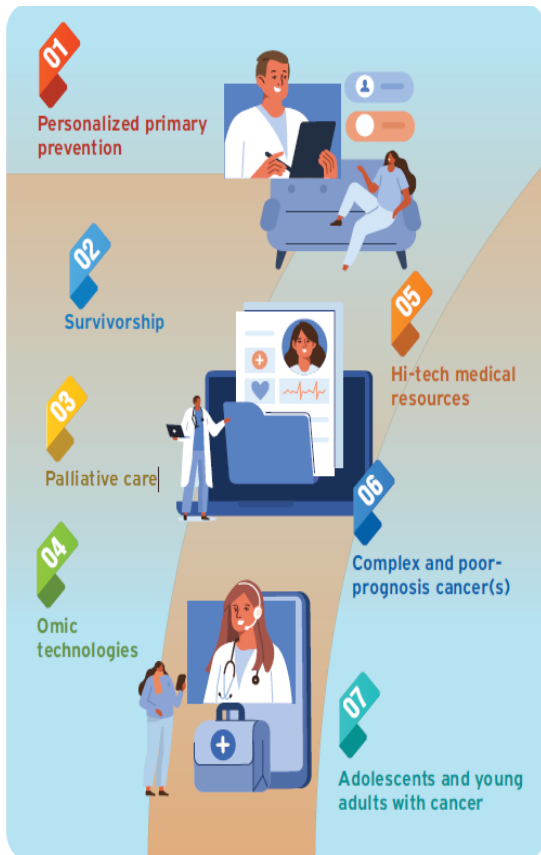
01
Personalized primary prevention

02
Survivorship

05
Hi-tech medical resources

03
Palliative care

06
Complex and poor-prognosis cancer(s)

04
Omic technologies

07
Adolescents and young adults with cancer